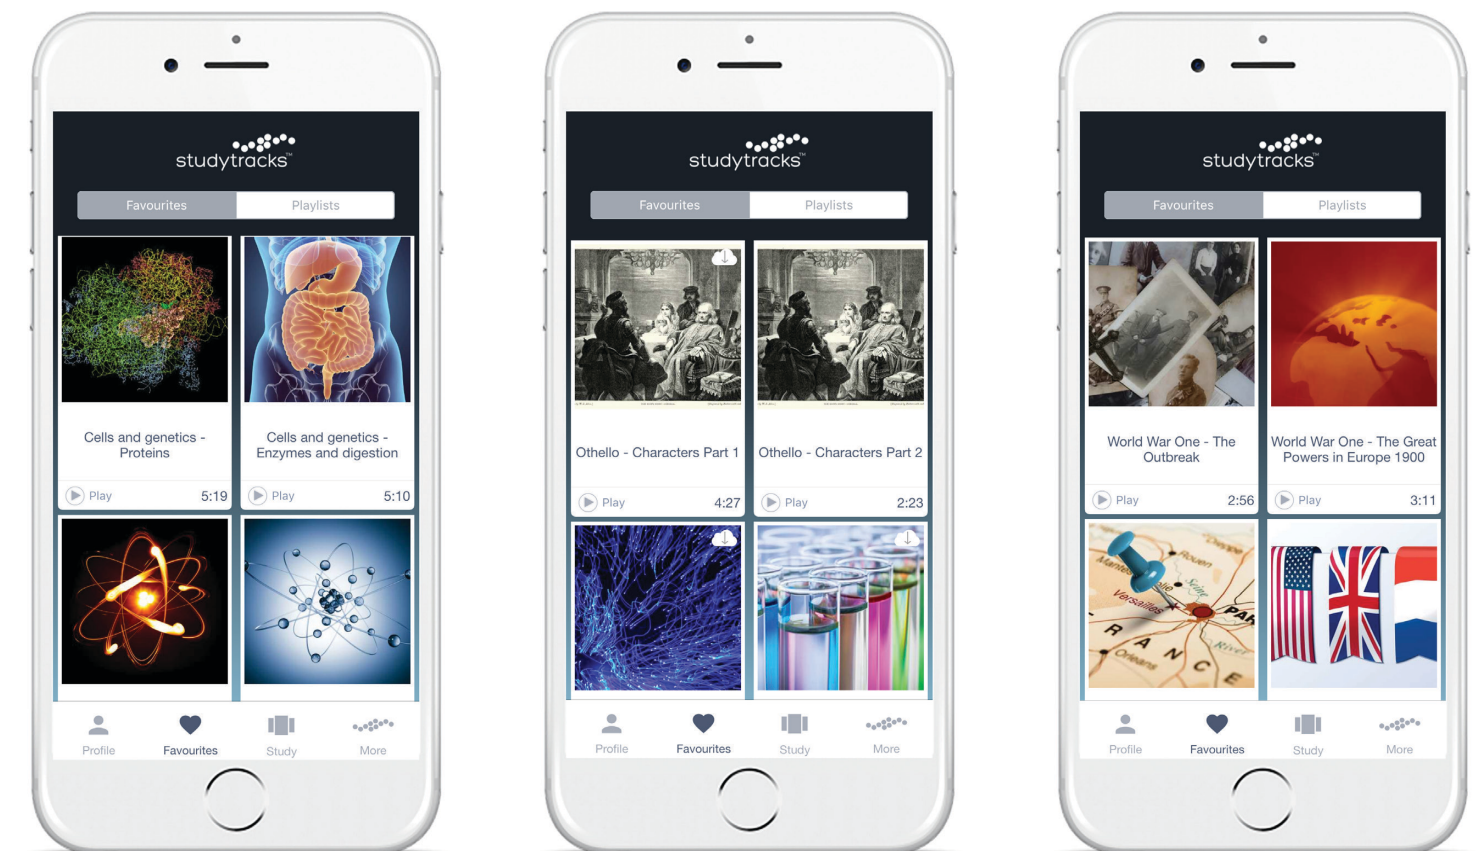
studytracks™

Favourites | Playlists

Cells and genetics - Proteins
Play 5:19

Cells and genetics - Enzymes and digestion
Play 5:10

Profile Favourites Study More

studytracks™

Favourites | Playlists

Othello - Characters Part 1
Play 4:27

Othello - Characters Part 2
Play 2:23

Profile Favourites Study More

studytracks™

Favourites | Playlists

World War One - The Outbreak
Play 2:56

World War One - The Great Powers in Europe 1900
Play 3:11

Versailles Rouen Seine PARIS FRANCE Orleans River

Profile Favourites Study More